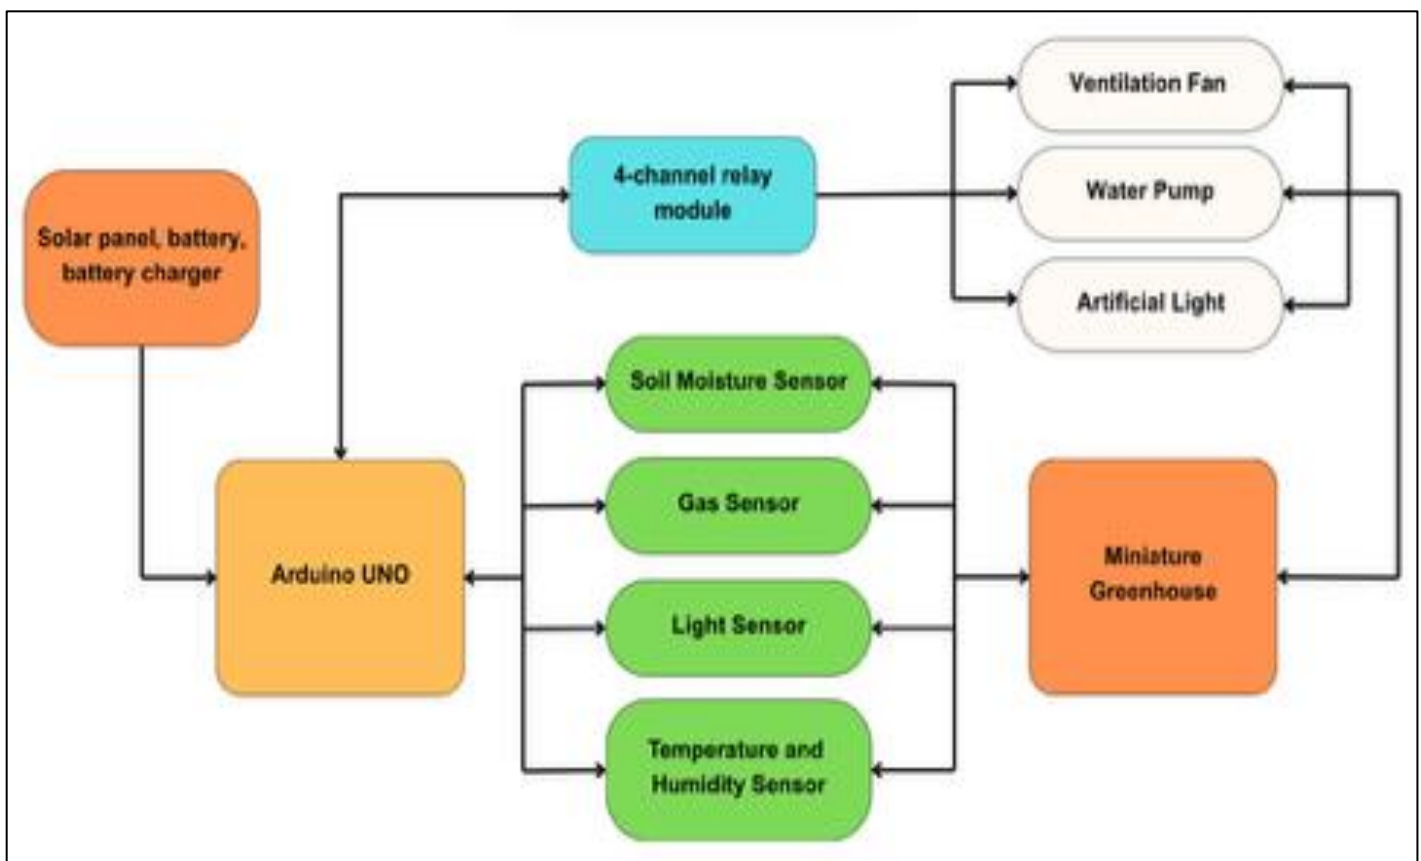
Solar panel, battery, battery charger

4-channel relay module

Ventilation Fan

Water Pump

Artificial Light

Soil Moisture Sensor

Gas Sensor

Light Sensor

Temperature and Humidity Sensor

Arduino UNO

Miniature Greenhouse